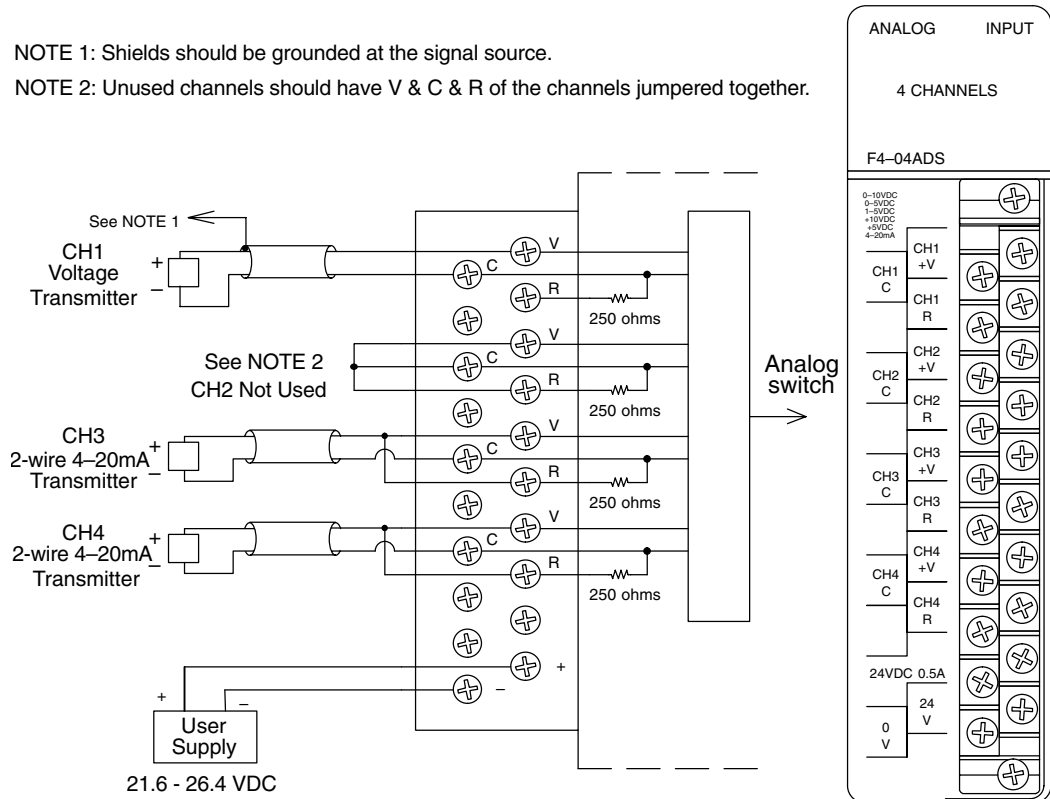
NOTE 1: Shields should be grounded at the signal source.

NOTE 2: Unused channels should have V & C & R of the channels jumpered together.

ANALOG INPUT

4 CHANNELS

F4–04ADS

0–10VDC
0–5VDC
1–5VDC
+10VDC
+5VDC
4–20mA

CH1 +V
CH1 C
CH1 R
CH2 +V
CH2 C
CH2 R
CH3 +V
CH3 C
CH3 R
CH4 +V
CH4 C
CH4 R
24VDC 0.5A
24 V
0 V

See NOTE 1

CH1 Voltage Transmitter
+
–

V
C
R
250 ohms

See NOTE 2
CH2 Not Used

V
C
R
250 ohms

CH3 2-wire 4–20mA Transmitter
+
–

V
C
R
250 ohms

CH4 2-wire 4–20mA Transmitter
+
–

V
C
R
250 ohms

Analog switch

+
–

+
–
User Supply
21.6 - 26.4 VDC